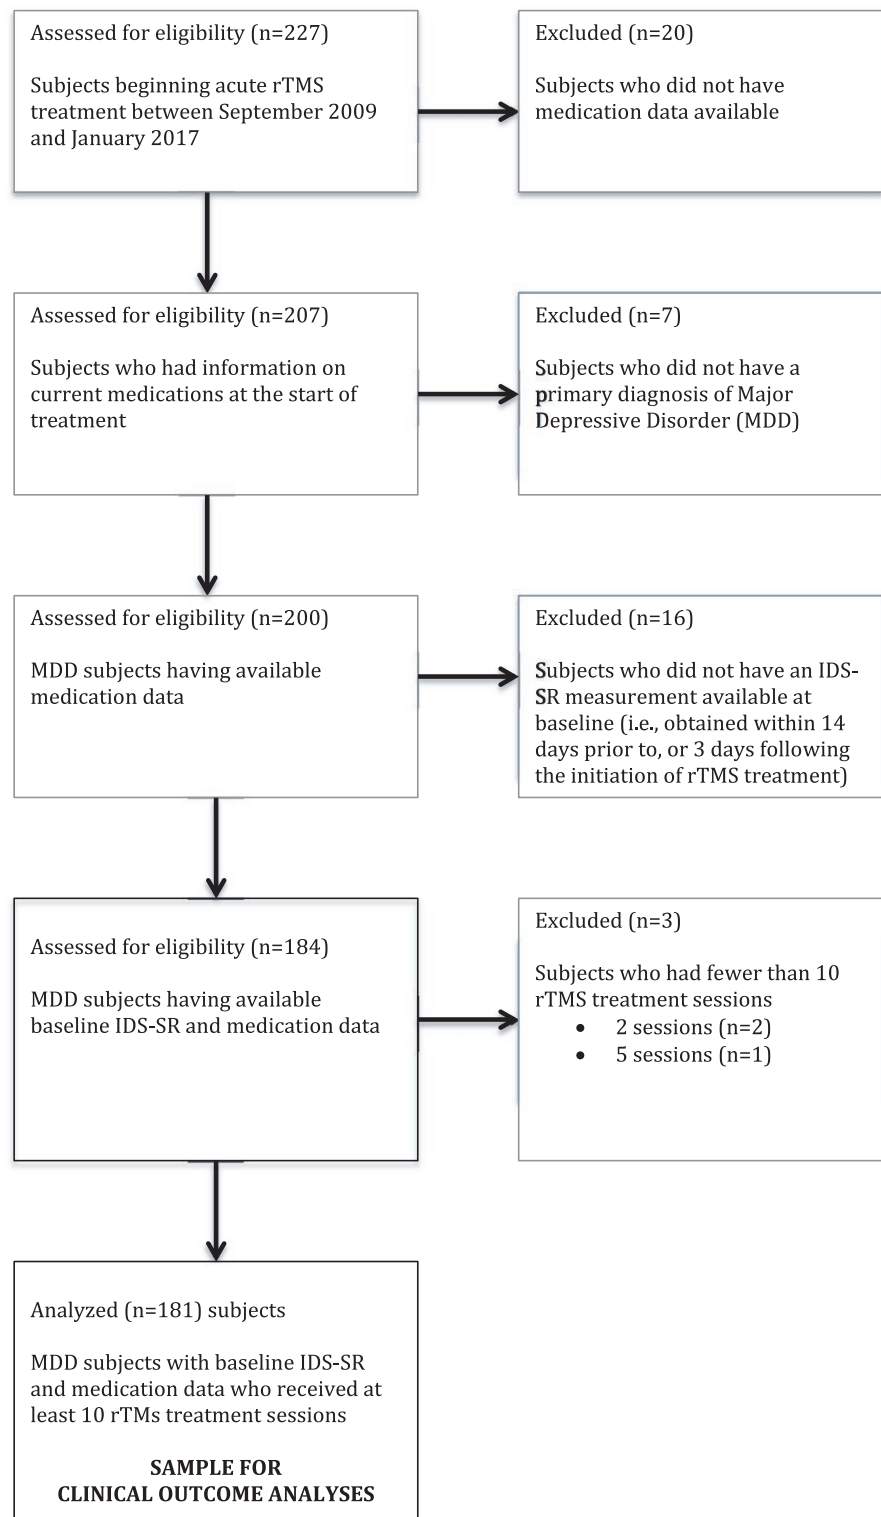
Assessed for eligibility (n=227)

Subjects beginning acute rTMS treatment between September 2009 and January 2017

Excluded (n=20)

Subjects who did not have medication data available

Assessed for eligibility (n=207)

Subjects who had information on current medications at the start of treatment

Excluded (n=7)

Subjects who did not have a primary diagnosis of Major Depressive Disorder (MDD)

Assessed for eligibility (n=200)

MDD subjects having available medication data

Excluded (n=16)

Subjects who did not have an IDS-SR measurement available at baseline (i.e., obtained within 14 days prior to, or 3 days following the initiation of rTMS treatment)

Assessed for eligibility (n=184)

MDD subjects having available baseline IDS-SR and medication data

Excluded (n=3)

Subjects who had fewer than 10 rTMS treatment sessions
• 2 sessions (n=2)
• 5 sessions (n=1)

Analyzed (n=181) subjects

MDD subjects with baseline IDS-SR and medication data who received at least 10 rTMs treatment sessions

SAMPLE FOR
CLINICAL OUTCOME ANALYSES